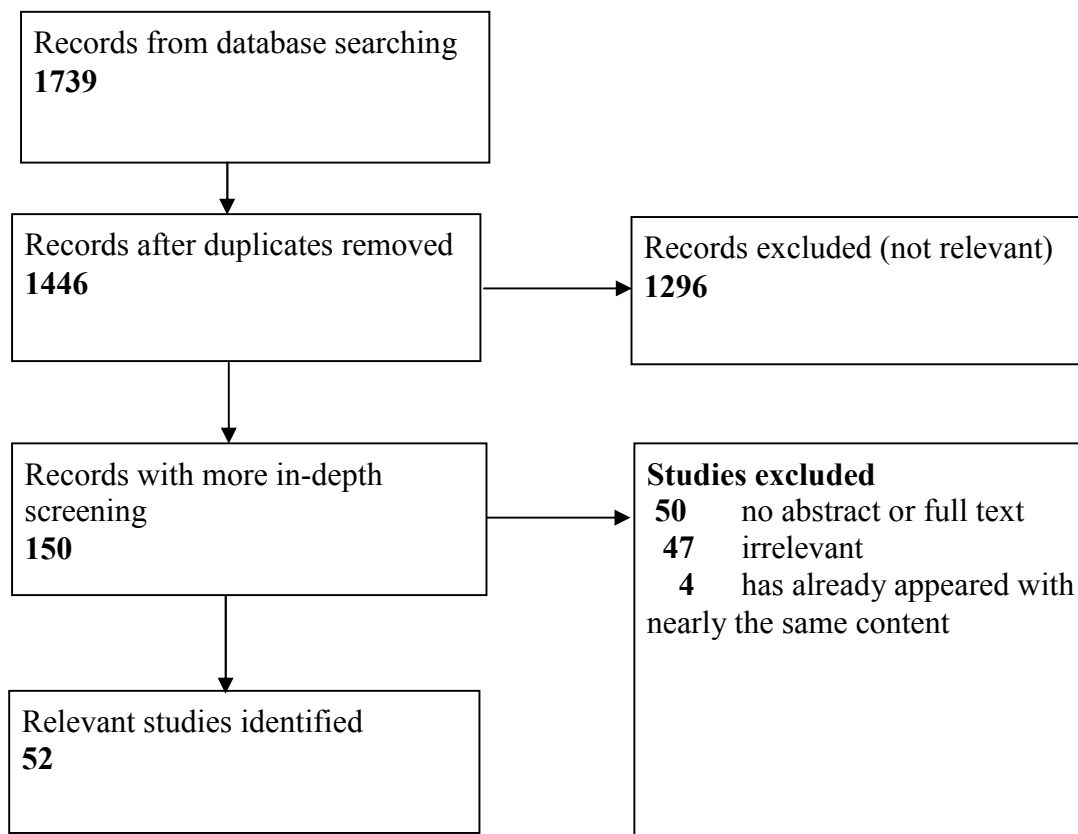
Records from database searching
**1739**

Records after duplicates removed
**1446**

Records excluded (not relevant)
**1296**

Records with more in-depth screening
**150**

**Studies excluded**
**50** no abstract or full text
**47** irrelevant
**4** has already appeared with nearly the same content

Relevant studies identified
**52**